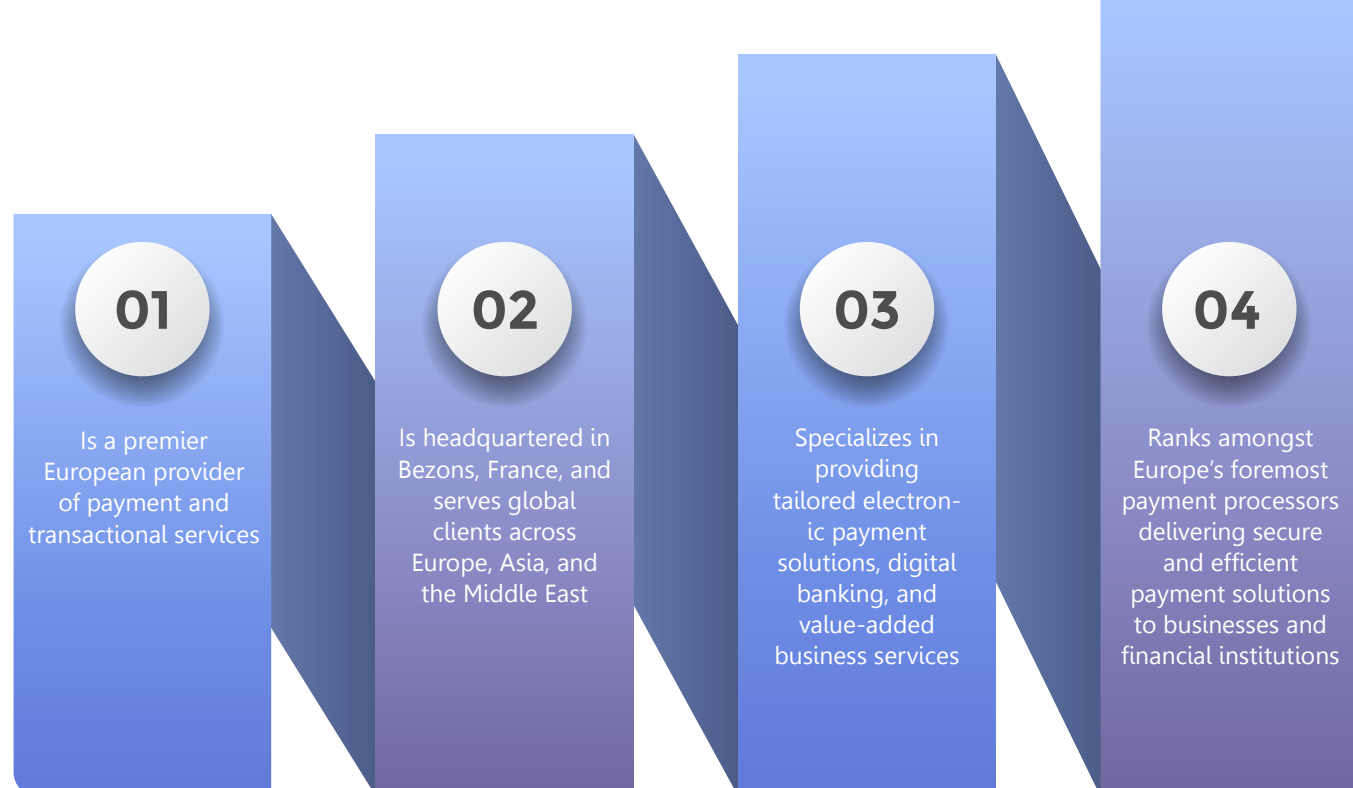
01

Is a premier European provider of payment and transactional services

02

Is headquartered in Bezons, France, and serves global clients across Europe, Asia, and the Middle East

03

Specializes in providing tailored electronic payment solutions, digital banking, and value-added business services

04

Ranks amongst Europe's foremost payment processors delivering secure and efficient payment solutions to businesses and financial institutions